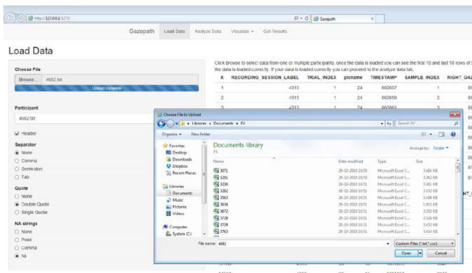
http://127.0.0.1:5177/

Gazepath

Gazepath   Load Data   Analyze Data   Visualize ▾   Quit Results

Load Data

Choose File

Browse...   4052.txt

Upload complete

Participant

4052

☑ Header

Separator
◉ None
○ Comma
○ Semicolon
○ Tab

Quote
○ None
◉ Double Quote
○ Single Quote

NA strings
○ None
○ Point
○ Comma
◉ NA

Click browse to select data from one or multiple participants, once the data is loaded you can see the first 10 and last 10 rows of the data is loaded correctly. If your data is loaded correctly you can proceed to the analyze data tab.

| X | RECORDING_SESSION_LABEL | TRIAL_INDEX | picname | TIMESTAMP | SAMPLE_INDEX | RIGHT_GAZ |
|---|---|---|---|---|---|---|
| 1 | 4313 | 1 | 24 | 960637 | 1 | |
| 2 | 4313 | 1 | 24 | 960639 | 2 | |
| 3 | 4313 | 1 | 24 | 960641 | 3 | |

Choose File to Upload

Libraries ▸ Documents ▸ SV

Search SV

Organize ▾   New folder

Favorites
Desktop
Downloads
Dropbox
Recent Places

Libraries
Documents
Music
Pictures
Videos

Computer
System (C:)

Documents library
SV

Arrange by: Folder ▾

| Name | Date modified | Type | Size |
|---|---|---|---|
| 4072 | 29-12-2013 10:51 | Microsoft Excel C... | 3.493 KB |
| 3291 | 29-12-2013 10:51 | Microsoft Excel C... | 3.496 KB |
| 3236 | 29-12-2013 10:51 | Microsoft Excel C... | 3.505 KB |
| 3262 | 29-12-2013 10:51 | Microsoft Excel C... | 3.512 KB |
| 2563 | 29-12-2013 10:51 | Microsoft Excel C... | 3.513 KB |
| 3616 | 29-12-2013 10:51 | Microsoft Excel C... | 3.515 KB |
| 4072 | 29-12-2013 10:51 | Microsoft Excel C... | 3.516 KB |
| 3128 | 29-12-2013 10:51 | Microsoft Excel C... | 3.518 KB |
| 2763 | 29-12-2013 10:51 | Microsoft Excel C... | 3.519 KB |
| 4653 | 29-12-2013 10:51 | Microsoft Excel C... | 3.520 KB |

File name: 4062

Custom Files (*.txt;*.csv)

Open   Cancel